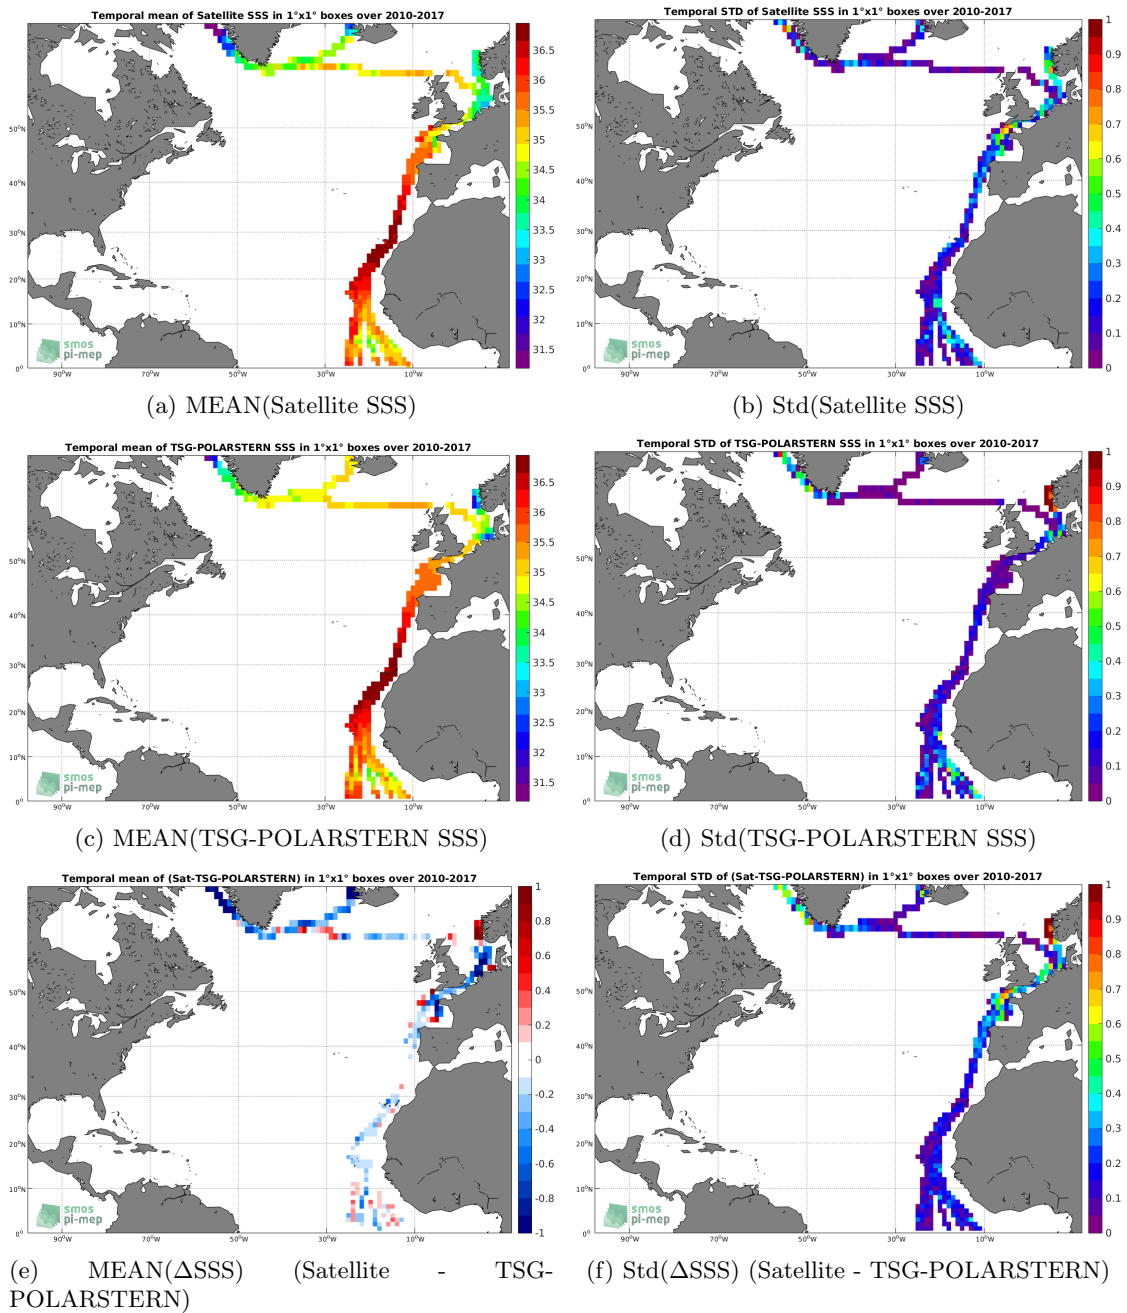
Temporal mean of Satellite SSS in 1°x1° boxes over 2010-2017

36.5
36
35.5
35
34.5
34
33.5
33
32.5
32
31.5

50°N
40°N
30°N
20°N
10°N
0°
90°W
70°W
50°W
30°W
10°W

smos
pi-mep

(a) MEAN(Satellite SSS)

Temporal STD of Satellite SSS in 1°x1° boxes over 2010-2017

1
0.9
0.8
0.7
0.6
0.5
0.4
0.3
0.2
0.1
0

50°N
40°N
30°N
20°N
10°N
0°
90°W
70°W
50°W
30°W
10°W

smos
pi-mep

(b) Std(Satellite SSS)

Temporal mean of TSG-POLARSTERN SSS in 1°x1° boxes over 2010-2017

36.5
36
35.5
35
34.5
34
33.5
33
32.5
32
31.5

50°N
40°N
30°N
20°N
10°N
0°
90°W
70°W
50°W
30°W
10°W

smos
pi-mep

(c) MEAN(TSG-POLARSTERN SSS)

Temporal STD of TSG-POLARSTERN SSS in 1°x1° boxes over 2010-2017

1
0.9
0.8
0.7
0.6
0.5
0.4
0.3
0.2
0.1
0

50°N
40°N
30°N
20°N
10°N
0°
90°W
70°W
50°W
30°W
10°W

smos
pi-mep

(d) Std(TSG-POLARSTERN SSS)

Temporal mean of (Sat-TSG-POLARSTERN) in 1°x1° boxes over 2010-2017

1
0.8
0.6
0.4
0.2
0
-0.2
-0.4
-0.6
-0.8
-1

50°N
40°N
30°N
20°N
10°N
0°
90°W
70°W
50°W
30°W
10°W

smos
pi-mep

(e) MEAN(ΔSSS) (Satellite - TSG-POLARSTERN)

Temporal STD of (Sat-TSG-POLARSTERN) in 1°x1° boxes over 2010-2017

1
0.9
0.8
0.7
0.6
0.5
0.4
0.3
0.2
0.1
0

50°N
40°N
30°N
20°N
10°N
0°
90°W
70°W
50°W
30°W
10°W

smos
pi-mep

(f) Std(ΔSSS) (Satellite - TSG-POLARSTERN)